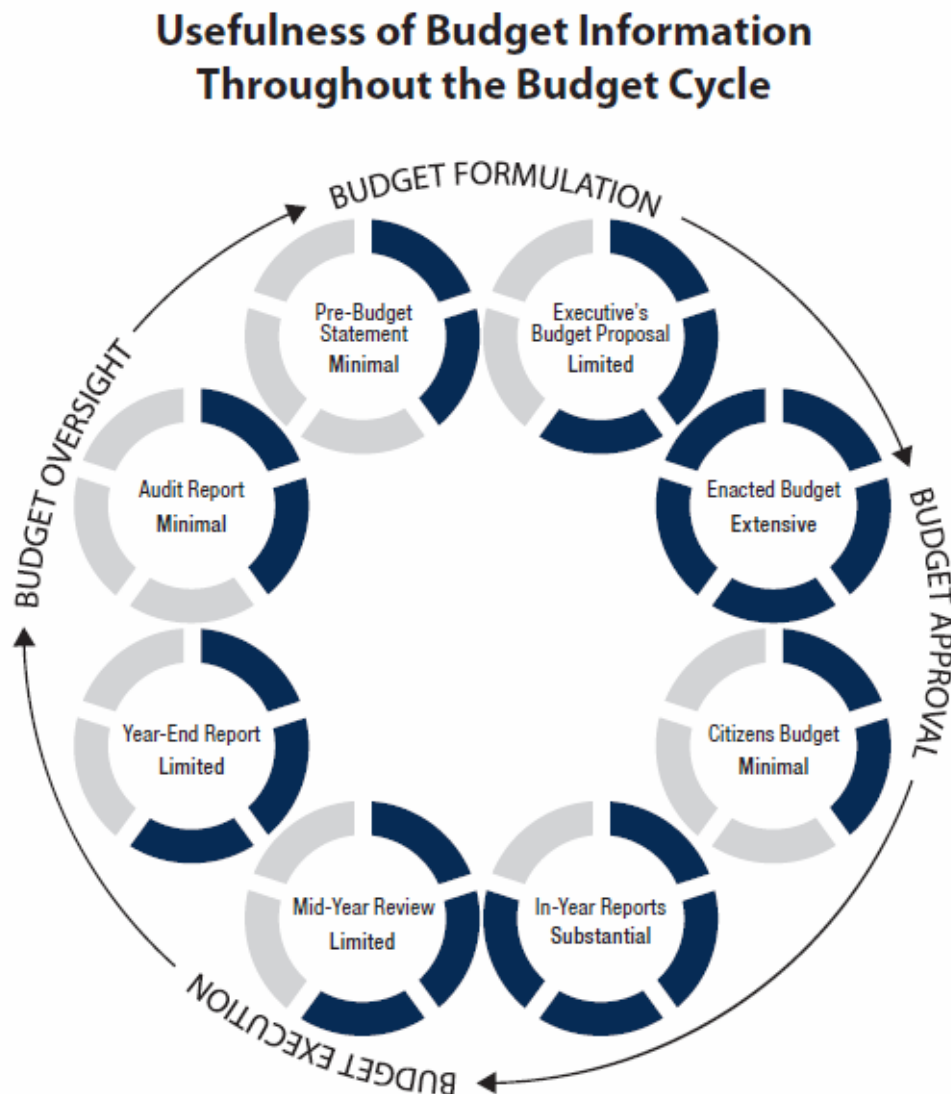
Usefulness of Budget Information Throughout the Budget Cycle

BUDGET FORMULATION

Pre-Budget Statement
Minimal

Executive's Budget Proposal
Limited

BUDGET OVERSIGHT

Audit Report
Minimal

Enacted Budget
Extensive

BUDGET APPROVAL

Year-End Report
Limited

Citizens Budget
Minimal

Mid-Year Review
Limited

In-Year Reports
Substantial

BUDGET EXECUTION